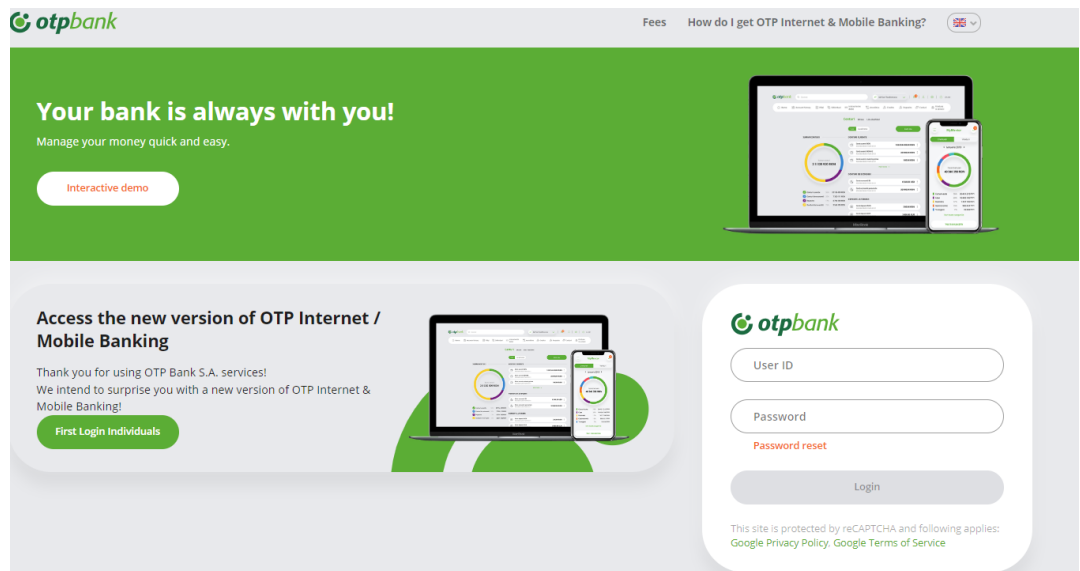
otpbank

Fees How do I get OTP Internet & Mobile Banking?

Your bank is always with you!

Manage your money quick and easy.

Interactive demo

Access the new version of OTP Internet / Mobile Banking

Thank you for using OTP Bank S.A. services!
We intend to surprise you with a new version of OTP Internet & Mobile Banking!

First Login Individuals

otpbank

User ID

Password

Password reset

Login

This site is protected by reCAPTCHA and following applies: Google Privacy Policy, Google Terms of Service